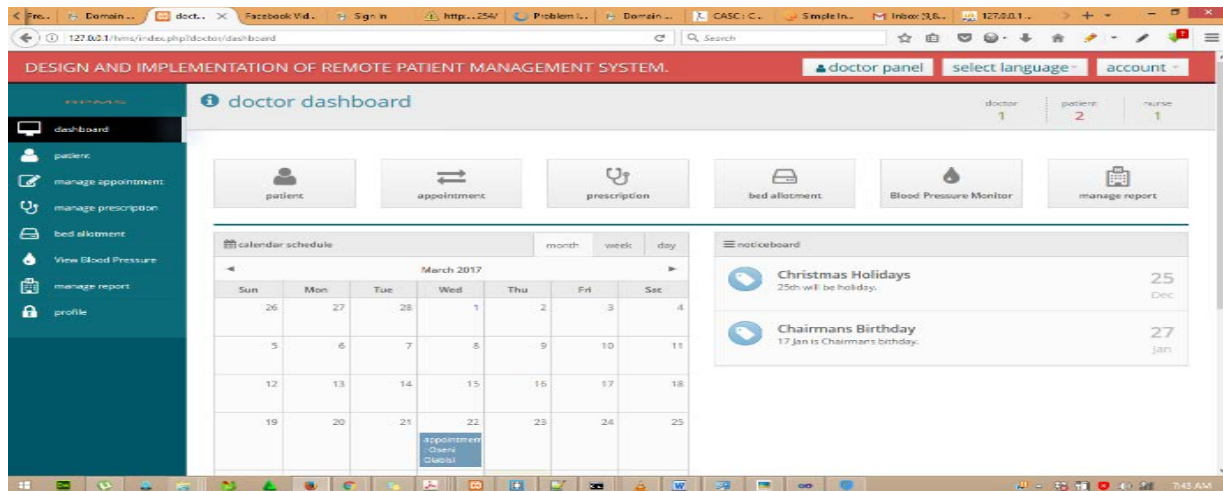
Fre.. | Domain .. | doct.. × | Facebook Vid.. | Sign in | http:..254/ | Problem i.. | Domain .. | CASC: C.. | Simple In.. | Inbox (3,8.. | 127.0.0.1..

127.0.0.1/hms/index.php?doctor/dashboard

Search

DESIGN AND IMPLEMENTATION OF REMOTE PATIENT MANAGEMENT SYSTEM.

doctor panel

select language

account

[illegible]

dashboard

patient

manage appointment

manage prescription

bed allotment

View Blood Pressure

manage report

profile

doctor dashboard

doctor 1

patient 2

nurse 1

patient

appointment

prescription

bed allotment

Blood Pressure Monitor

manage report

calendar schedule

month

week

day

March 2017

| Sun | Mon | Tue | Wed | Thu | Fri | Sat |
|---|---|---|---|---|---|---|
| 26 | 27 | 28 | 1 | 2 | 3 | 4 |
| 5 | 6 | 7 | 8 | 9 | 10 | 11 |
| 12 | 13 | 14 | 15 | 16 | 17 | 18 |
| 19 | 20 | 21 | 22 appointment - Oseni Olabisi | 23 | 24 | 25 |

noticeboard

Christmas Holidays
25th will be holiday.
25 Dec

Chairmans Birthday
17 Jan is Chairmans birthday.
27 Jan

7:43 AM